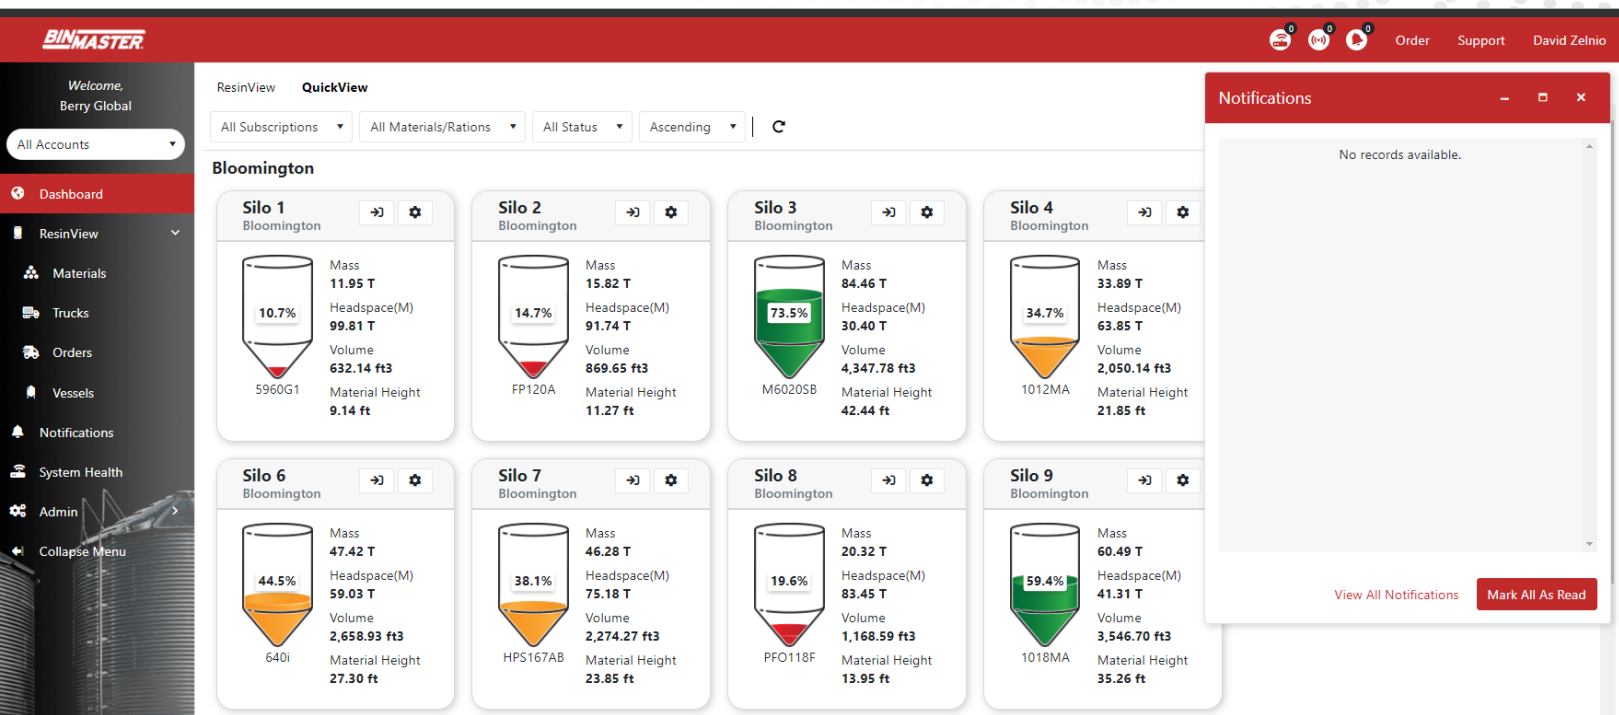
BINMASTER

0 0 0 Order Support David Zelnio

Welcome, Berry Global

All Accounts

Dashboard
ResinView
Materials
Trucks
Orders
Vessels
Notifications
System Health
Admin
Collapse Menu

ResinView QuickView

All Subscriptions | All Materials/Rations | All Status | Ascending

Bloomington

Silo 1
Bloomington
10.7%
5960G1
Mass
11.95 T
Headspace(M)
99.81 T
Volume
632.14 ft3
Material Height
9.14 ft

Silo 2
Bloomington
14.7%
FP120A
Mass
15.82 T
Headspace(M)
91.74 T
Volume
869.65 ft3
Material Height
11.27 ft

Silo 3
Bloomington
73.5%
M6020SB
Mass
84.46 T
Headspace(M)
30.40 T
Volume
4,347.78 ft3
Material Height
42.44 ft

Silo 4
Bloomington
34.7%
1012MA
Mass
33.89 T
Headspace(M)
63.85 T
Volume
2,050.14 ft3
Material Height
21.85 ft

Silo 6
Bloomington
44.5%
640i
Mass
47.42 T
Headspace(M)
59.03 T
Volume
2,658.93 ft3
Material Height
27.30 ft

Silo 7
Bloomington
38.1%
HPS167AB
Mass
46.28 T
Headspace(M)
75.18 T
Volume
2,274.27 ft3
Material Height
23.85 ft

Silo 8
Bloomington
19.6%
PFO118F
Mass
20.32 T
Headspace(M)
83.45 T
Volume
1,168.59 ft3
Material Height
13.95 ft

Silo 9
Bloomington
59.4%
1018MA
Mass
60.49 T
Headspace(M)
41.31 T
Volume
3,546.70 ft3
Material Height
35.26 ft

Notifications
No records available.
View All Notifications
Mark All As Read